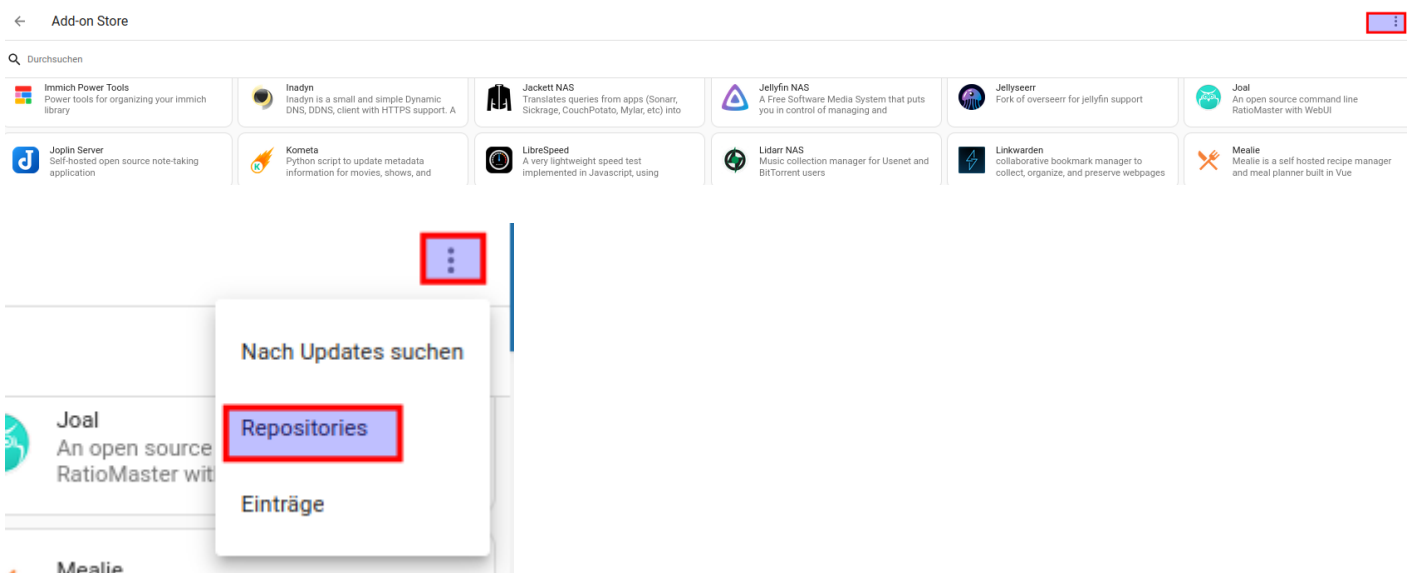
Add-on Store

Durchsuchen

Immich Power Tools
Power tools for organizing your immich library

Inadyn
Inadyn is a small and simple Dynamic DNS, DDNS, client with HTTPS support. A

Jackett NAS
Translates queries from apps (Sonarr, Sickrage, CouchPotato, Mylar, etc) into

Jellyfin NAS
A Free Software Media System that puts you in control of managing and

Jellyseerr
Fork of overseerr for jellyfin support

Joal
An open source command line RatioMaster with WebUI

Joplin Server
Self-hosted open source note-taking application

Kometa
Python script to update metadata information for movies, shows, and

LibreSpeed
A very lightweight speed test implemented in Javascript, using

Lidarr NAS
Music collection manager for Usenet and BitTorrent users

Linkwarden
collaborative bookmark manager to collect, organize, and preserve webpages

Mealie
Mealie is a self hosted recipe manager and meal planner built in Vue

Nach Updates suchen

Repositories

Einträge

Joal
An open source
RatioMaster wit

Mealie